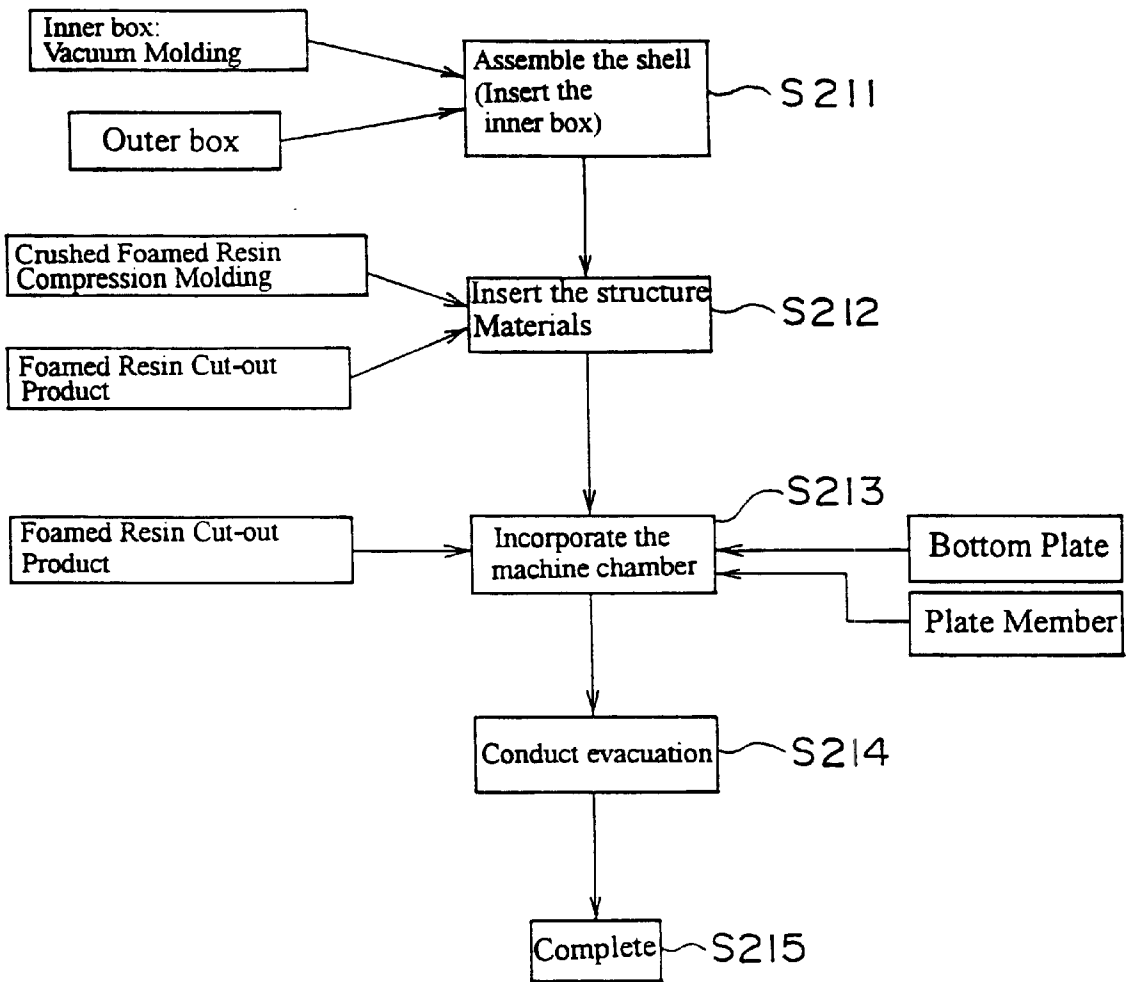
Inner box:
Vacuum Molding

Outer box

Assemble the shell (Insert the inner box)

S211

Crushed Foamed Resin Compression Molding

Foamed Resin Cut-out Product

Insert the structure Materials

S212

S213

Foamed Resin Cut-out Product

Incorporate the machine chamber

Bottom Plate

Plate Member

Conduct evacuation

S214

Complete

S215